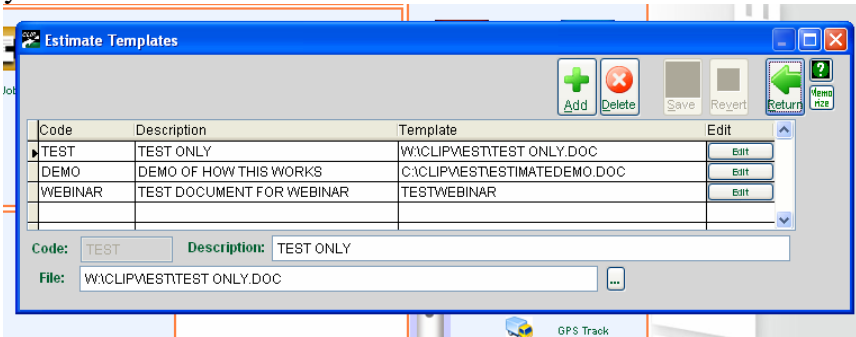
Estimate Templates

Add Delete Save Revert Return ? Memo rize

| Code | Description | Template | Edit |
|---|---|---|---|
| TEST | TEST ONLY | W:\CLIP\EST\TEST ONLY.DOC | Edit |
| DEMO | DEMO OF HOW THIS WORKS | C:\CLIP\EST\ESTIMATEDEMO.DOC | Edit |
| WEBINAR | TEST DOCUMENT FOR WEBINAR | TESTWEBINAR | Edit |

Code: TEST Description: TEST ONLY

File: W:\CLIP\EST\TEST ONLY.DOC ...

Job

GPS Track